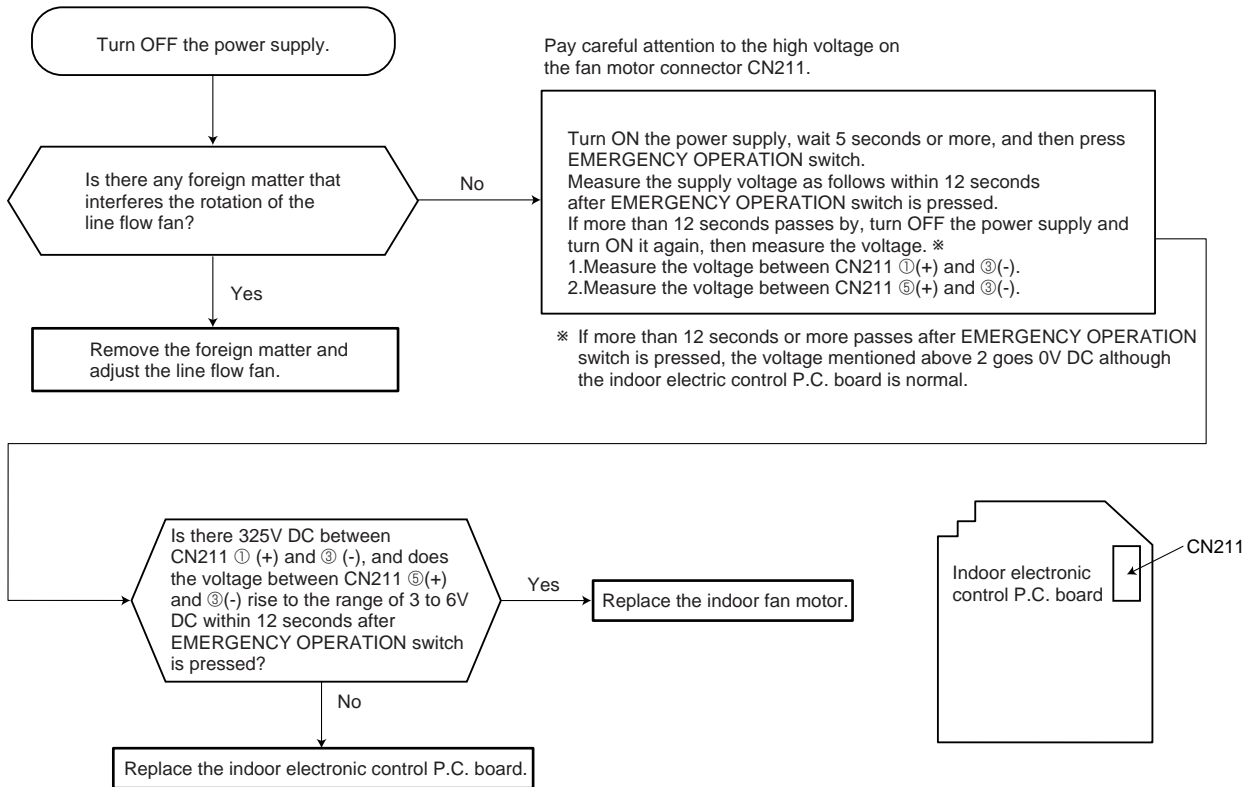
Turn OFF the power supply.

Is there any foreign matter that interferes the rotation of the line flow fan?

Yes

Remove the foreign matter and adjust the line flow fan.

No

Pay careful attention to the high voltage on the fan motor connector CN211.

Turn ON the power supply, wait 5 seconds or more, and then press EMERGENCY OPERATION switch.
Measure the supply voltage as follows within 12 seconds after EMERGENCY OPERATION switch is pressed.
If more than 12 seconds passes by, turn OFF the power supply and turn ON it again, then measure the voltage. ※
1.Measure the voltage between CN211 ①(+) and ③(-).
2.Measure the voltage between CN211 ⑤(+) and ③(-).

※ If more than 12 seconds or more passes after EMERGENCY OPERATION switch is pressed, the voltage mentioned above 2 goes 0V DC although the indoor electric control P.C. board is normal.

Is there 325V DC between CN211 ① (+) and ③ (-), and does the voltage between CN211 ⑤(+) and ③(-) rise to the range of 3 to 6V DC within 12 seconds after EMERGENCY OPERATION switch is pressed?

Yes

Replace the indoor fan motor.

No

Replace the indoor electronic control P.C. board.

Indoor electronic control P.C. board

CN211